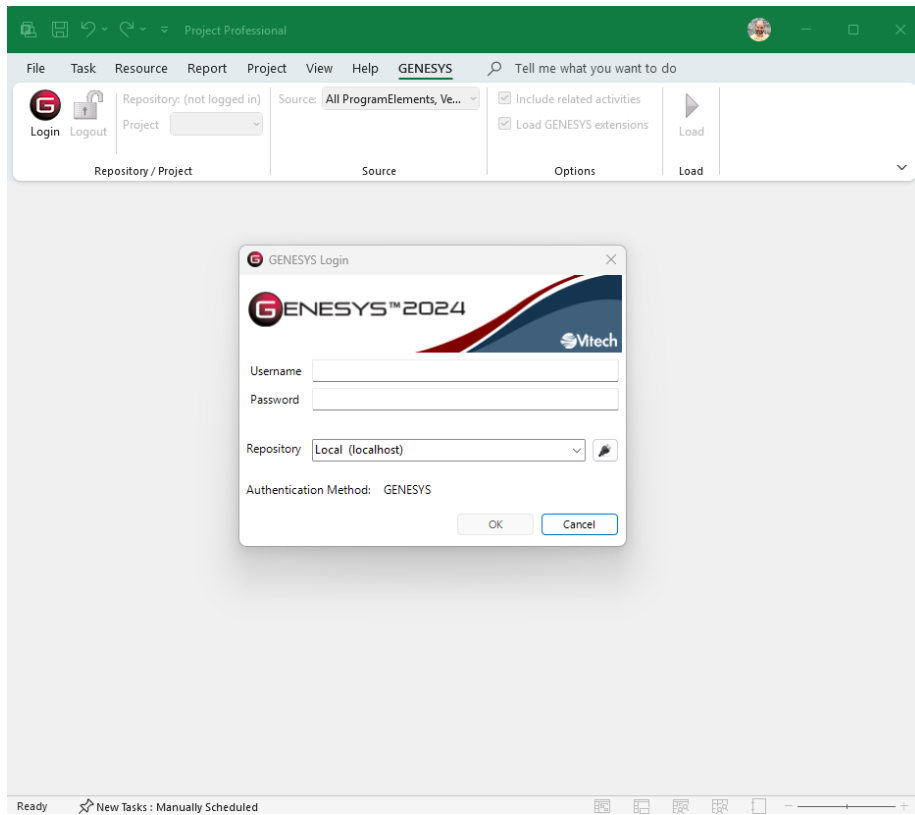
Project Professional

File Task Resource Report Project View Help GENESYS Tell me what you want to do

Login Logout Repository: (not logged in) Project Source: All ProgramElements, Ve... Include related activities Load GENESYS extensions Load

Repository / Project Source Options Load

GENESYS Login

GENESYS™2024

Vitech

Username
Password

Repository Local (localhost)

Authentication Method: GENESYS

OK Cancel

Ready New Tasks : Manually Scheduled